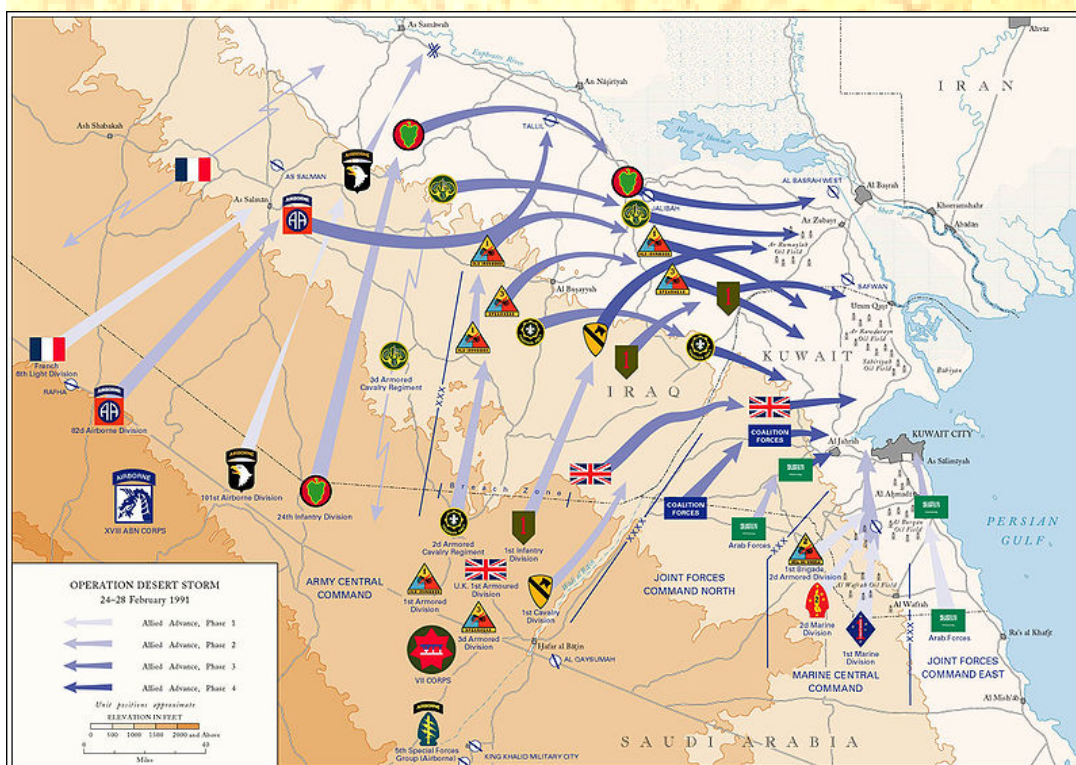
As Samāwah
Euphrates River
Ahvāz
IRAN
An Nāṣirīyah
Ash Shabakah
TALLIL
Hawr al Hammār
AS SALMAN
Al Baṣrah
Khorramshahr
Ābādān
As Salmān
AL BASRAH WEST
JALIBAH
Az Zubayr
Ar Rumaylah Oil Field
SAFWAN
Umm Qaṣr
Al Buṣayyah
Ar Rawḍatayn Oil Field
KUWAIT
Ṣabirīyah Oil Field
Būbiyān
3d Armored Cavalry Regiment
IRAQ
French 6th Light Division
RAFHA
82d Airborne Division
COALITION FORCES
Al Jahrah
KUWAIT CITY
As Sālimīyah
Breach Zone
101st Airborne Division
24th Infantry Division
XVIII ABN CORPS
COALITION FORCES
Al Aḥmadī
2d Armored Cavalry Regiment
1st Infantry Division
Arab Forces
Al Burqān Oil Field
PERSIAN GULF
1st Brigade, 2d Armored Division
ARMY CENTRAL COMMAND
JOINT FORCES COMMAND NORTH
1st Armored Division
U.K. 1st Armoured Division
Al Wafrah Oil Field
1st Cavalry Division
Al Wafrah
3d Armored Division
2d Marine Division
1st Marine Division
Arab Forces
Ra's al Khafjī
Ḥafar al Bāṭin
AL QAYSUMAH
JOINT FORCES COMMAND EAST
VII CORPS
MARINE CENTRAL COMMAND
Al Mish'āb
OPERATION DESERT STORM
24–28 February 1991
Allied Advance, Phase 1
Allied Advance, Phase 2
Allied Advance, Phase 3
Allied Advance, Phase 4
Unit positions approximate
ELEVATION IN FEET
0 500 1000 1500 2000 and Above
Miles
5th Special Forces Group (Airborne)
KING KHALID MILITARY CITY
SAUDI ARABIA